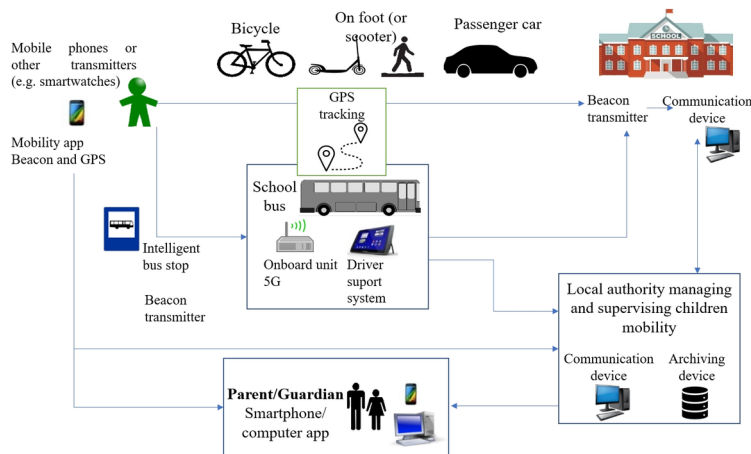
Bicycle

On foot (or scooter)

Passenger car

SCHOOL

Mobile phones or other transmitters (e.g. smartwatches)

Mobility app Beacon and GPS

GPS tracking

Beacon transmitter

Communication device

School bus

Intelligent bus stop

Onboard unit 5G

Driver suport system

Beacon transmitter

Local authority managing and supervising children mobility

Communication device

Archiving device

Parent/Guardian Smartphone/ computer app